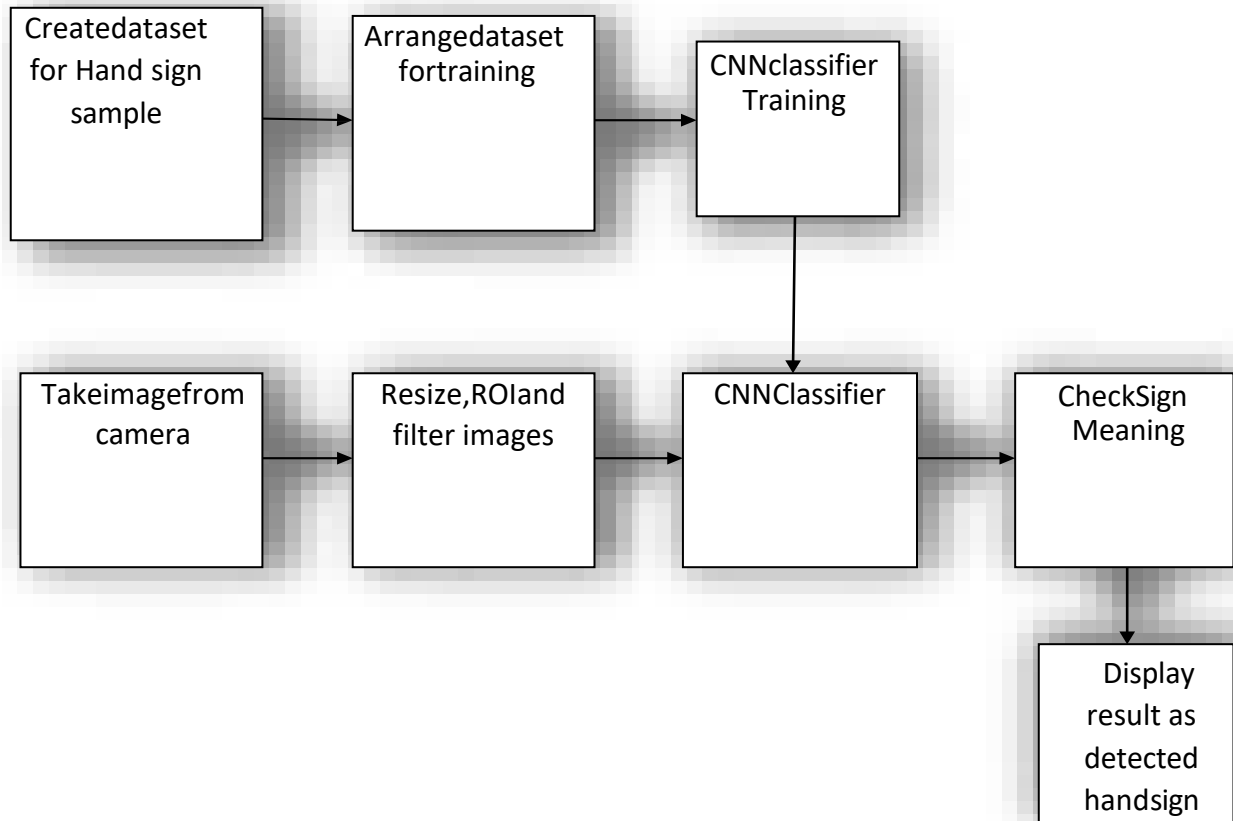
Createdataset for Hand sign sample

Arrangedataset fortraining

CNNclassifier Training

Takeimagefrom camera

Resize,ROIand filter images

CNNClassifier

CheckSign Meaning

Display result as detected handsign